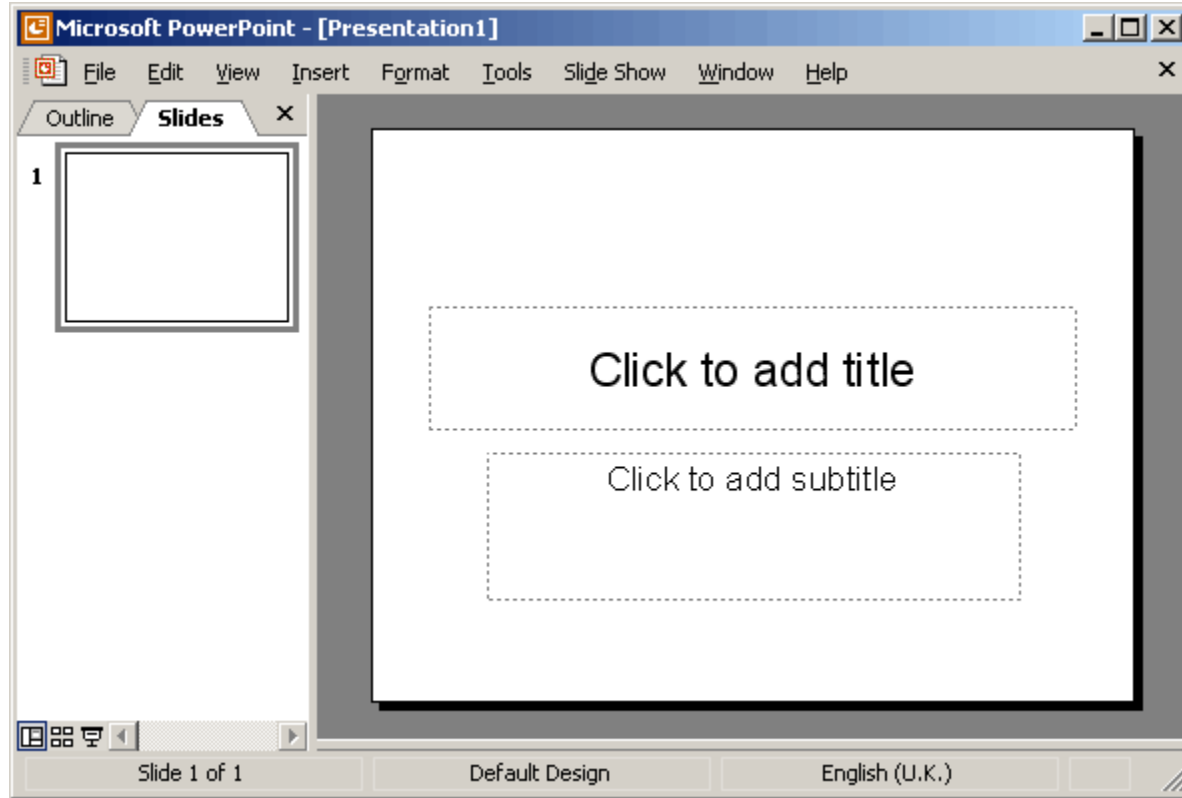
Microsoft PowerPoint - [Presentation1]

File Edit View Insert Format Tools Slide Show Window Help

Outline Slides

1

Click to add title

Click to add subtitle

Slide 1 of 1 Default Design English (U.K.)